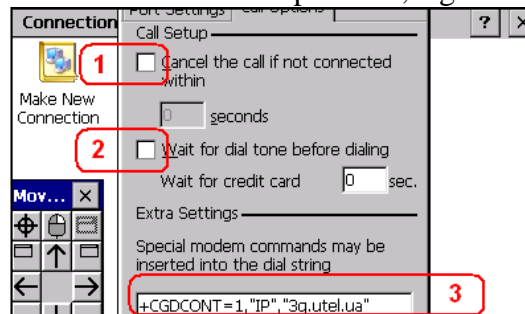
Connection

Port Settings Call Options

Call Setup

1

Cancel the call if not connected within

0 seconds

2

Wait for dial tone before dialing

Wait for credit card 0 sec.

Extra Settings

Special modem commands may be inserted into the dial string

+CGDCONT=1,"IP","3g.utel.ua"

3

Make New Connection

Mov... ×

? ×